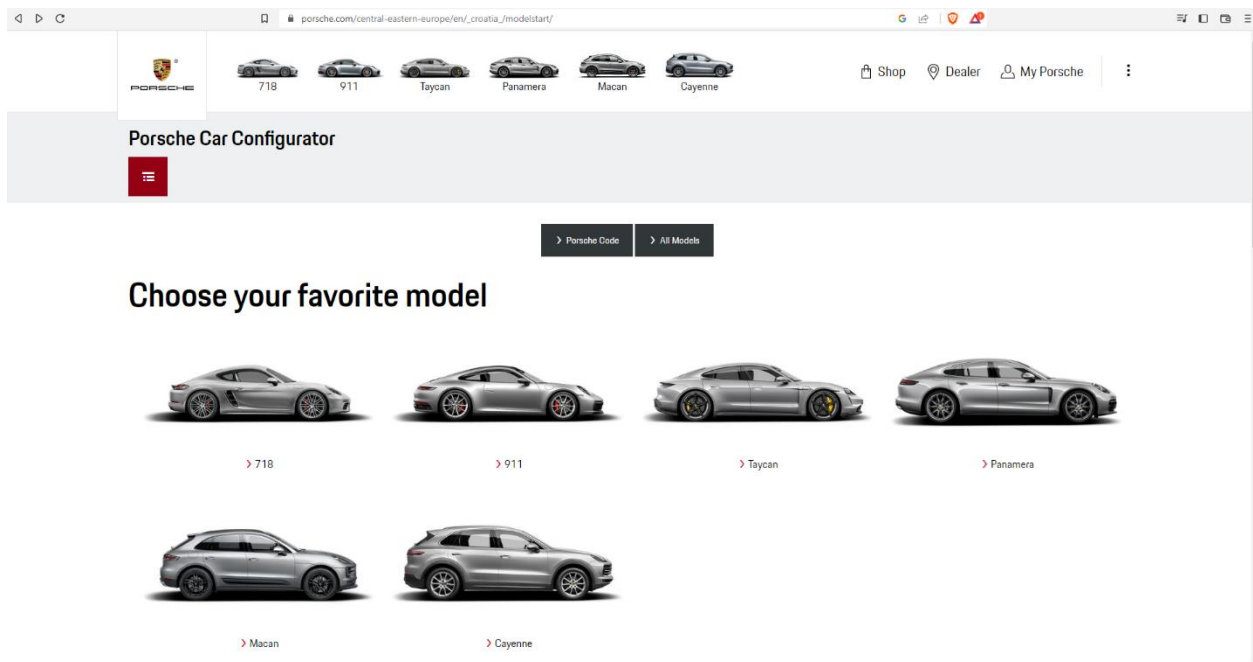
porsche.com/central-eastern-europe/en/_croatia_/modelstart/

PORSCHE

718 911 Taycan Panamera Macan Cayenne

Shop Dealer My Porsche

Porsche Car Configurator

> Porsche Code > All Models

Choose your favorite model

> 718

> 911

> Taycan

> Panamera

> Macan

> Cayenne